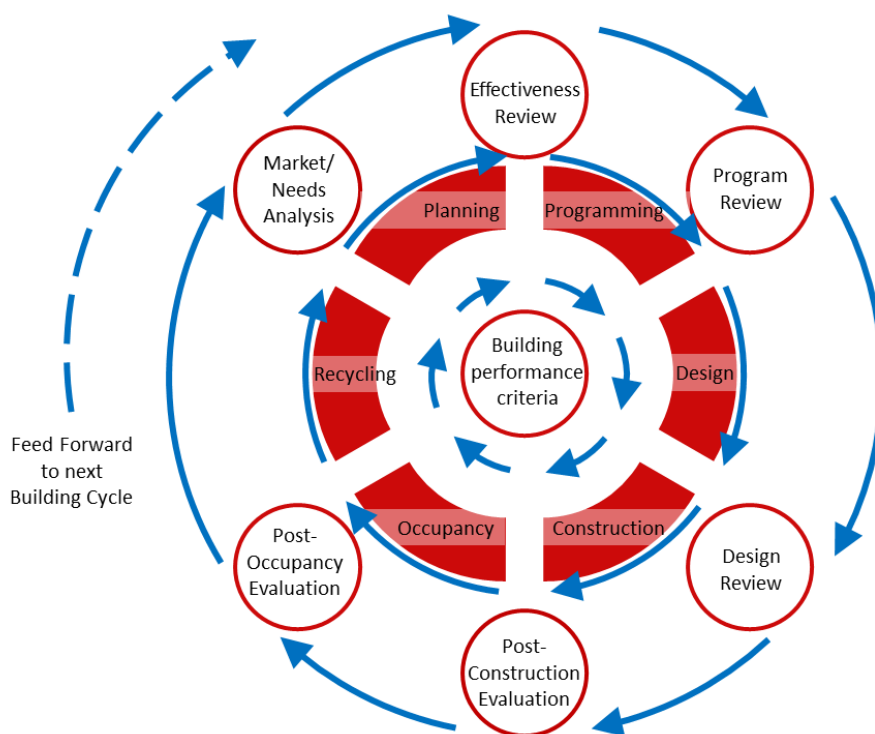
Effectiveness Review

Program Review

Design Review

Post-Construction Evaluation

Post-Occupancy Evaluation

Market/ Needs Analysis

Planning

Programming

Design

Construction

Occupancy

Recycling

Building performance criteria

Feed Forward to next Building Cycle